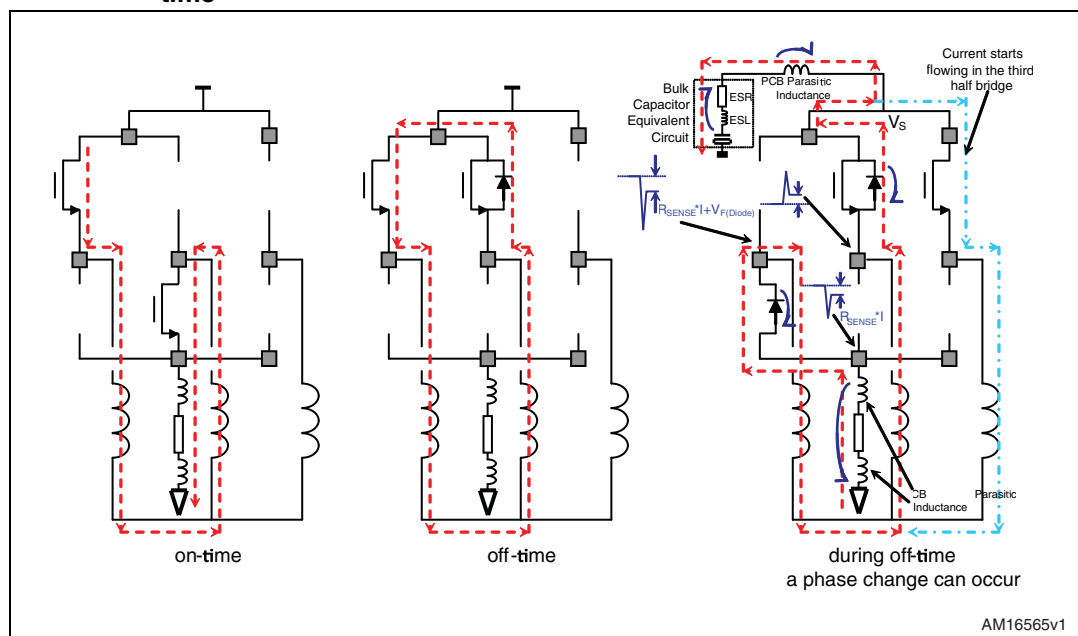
time

Bulk Capacitor Equivalent Circuit

ESR

ESL

PCB Parasitic Inductance

Current starts flowing in the third half bridge

$V_S$

$R_{SENSE}$*I+$V_{F(Diode)}$

$R_{SENSE}$*I

CB Inductance

Parasitic

on-time

off-time

during off-time a phase change can occur

AM16565v1